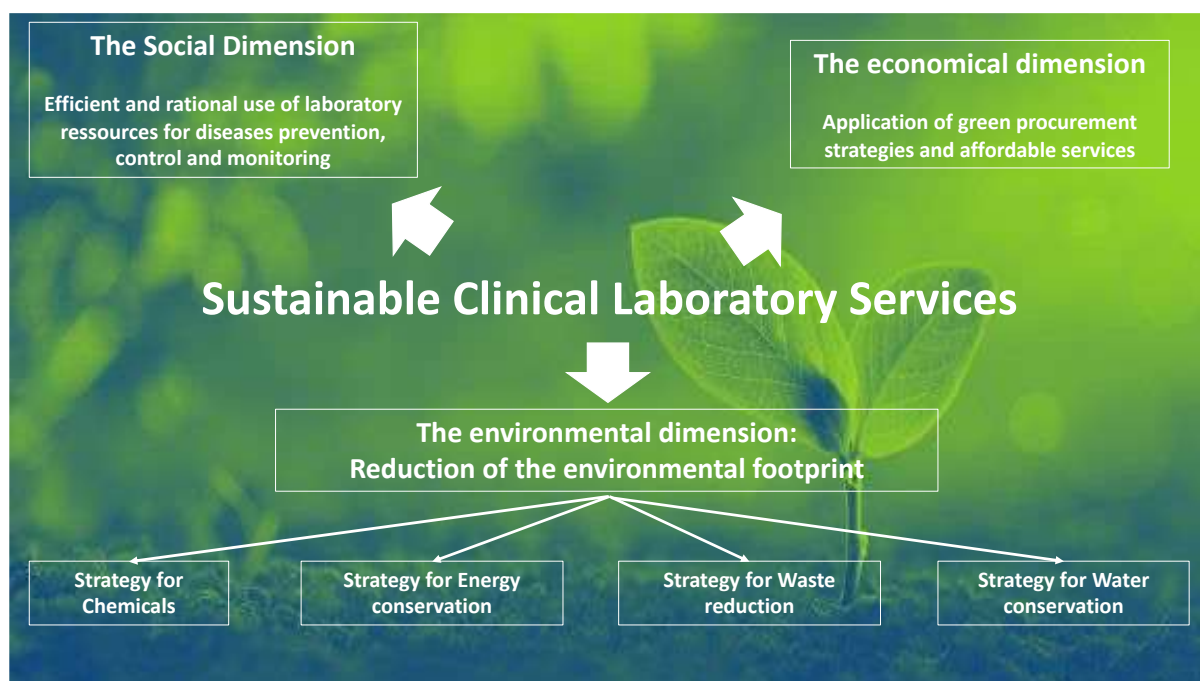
The Social Dimension

Efficient and rational use of laboratory ressources for diseases prevention, control and monitoring

The economical dimension

Application of green procurement strategies and affordable services

Sustainable Clinical Laboratory Services

The environmental dimension:
Reduction of the environmental footprint

Strategy for Chemicals

Strategy for Energy conservation

Strategy for Waste reduction

Strategy for Water conservation